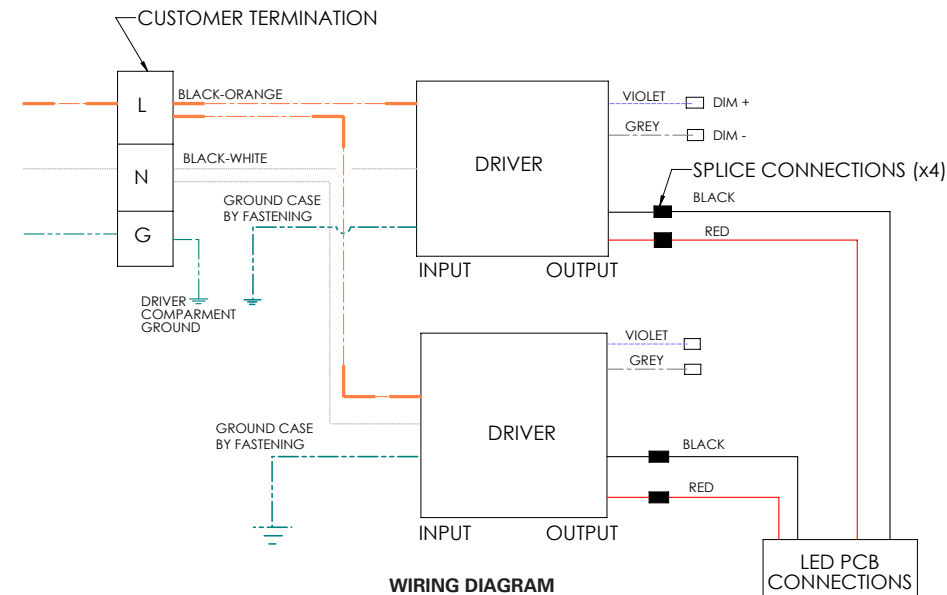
CUSTOMER TERMINATION

L

BLACK-ORANGE

N

BLACK-WHITE

G

GROUND CASE BY FASTENING

DRIVER COMPARMENT GROUND

VIOLET

DIM +

GREY

DIM -

DRIVER

SPLICE CONNECTIONS (x4)

BLACK

RED

INPUT

OUTPUT

VIOLET

GREY

DRIVER

GROUND CASE BY FASTENING

BLACK

RED

INPUT

OUTPUT

LED PCB CONNECTIONS

WIRING DIAGRAM